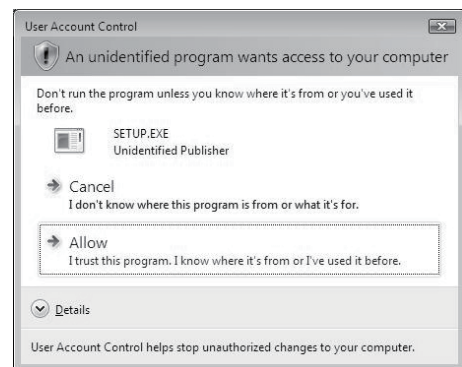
User Account Control

An unidentified program wants access to your computer

Don't run the program unless you know where it's from or you've used it before.

SETUP.EXE
Unidentified Publisher

Cancel
I don't know where this program is from or what it's for.

Allow
I trust this program. I know where it's from or I've used it before.

Details

User Account Control helps stop unauthorized changes to your computer.